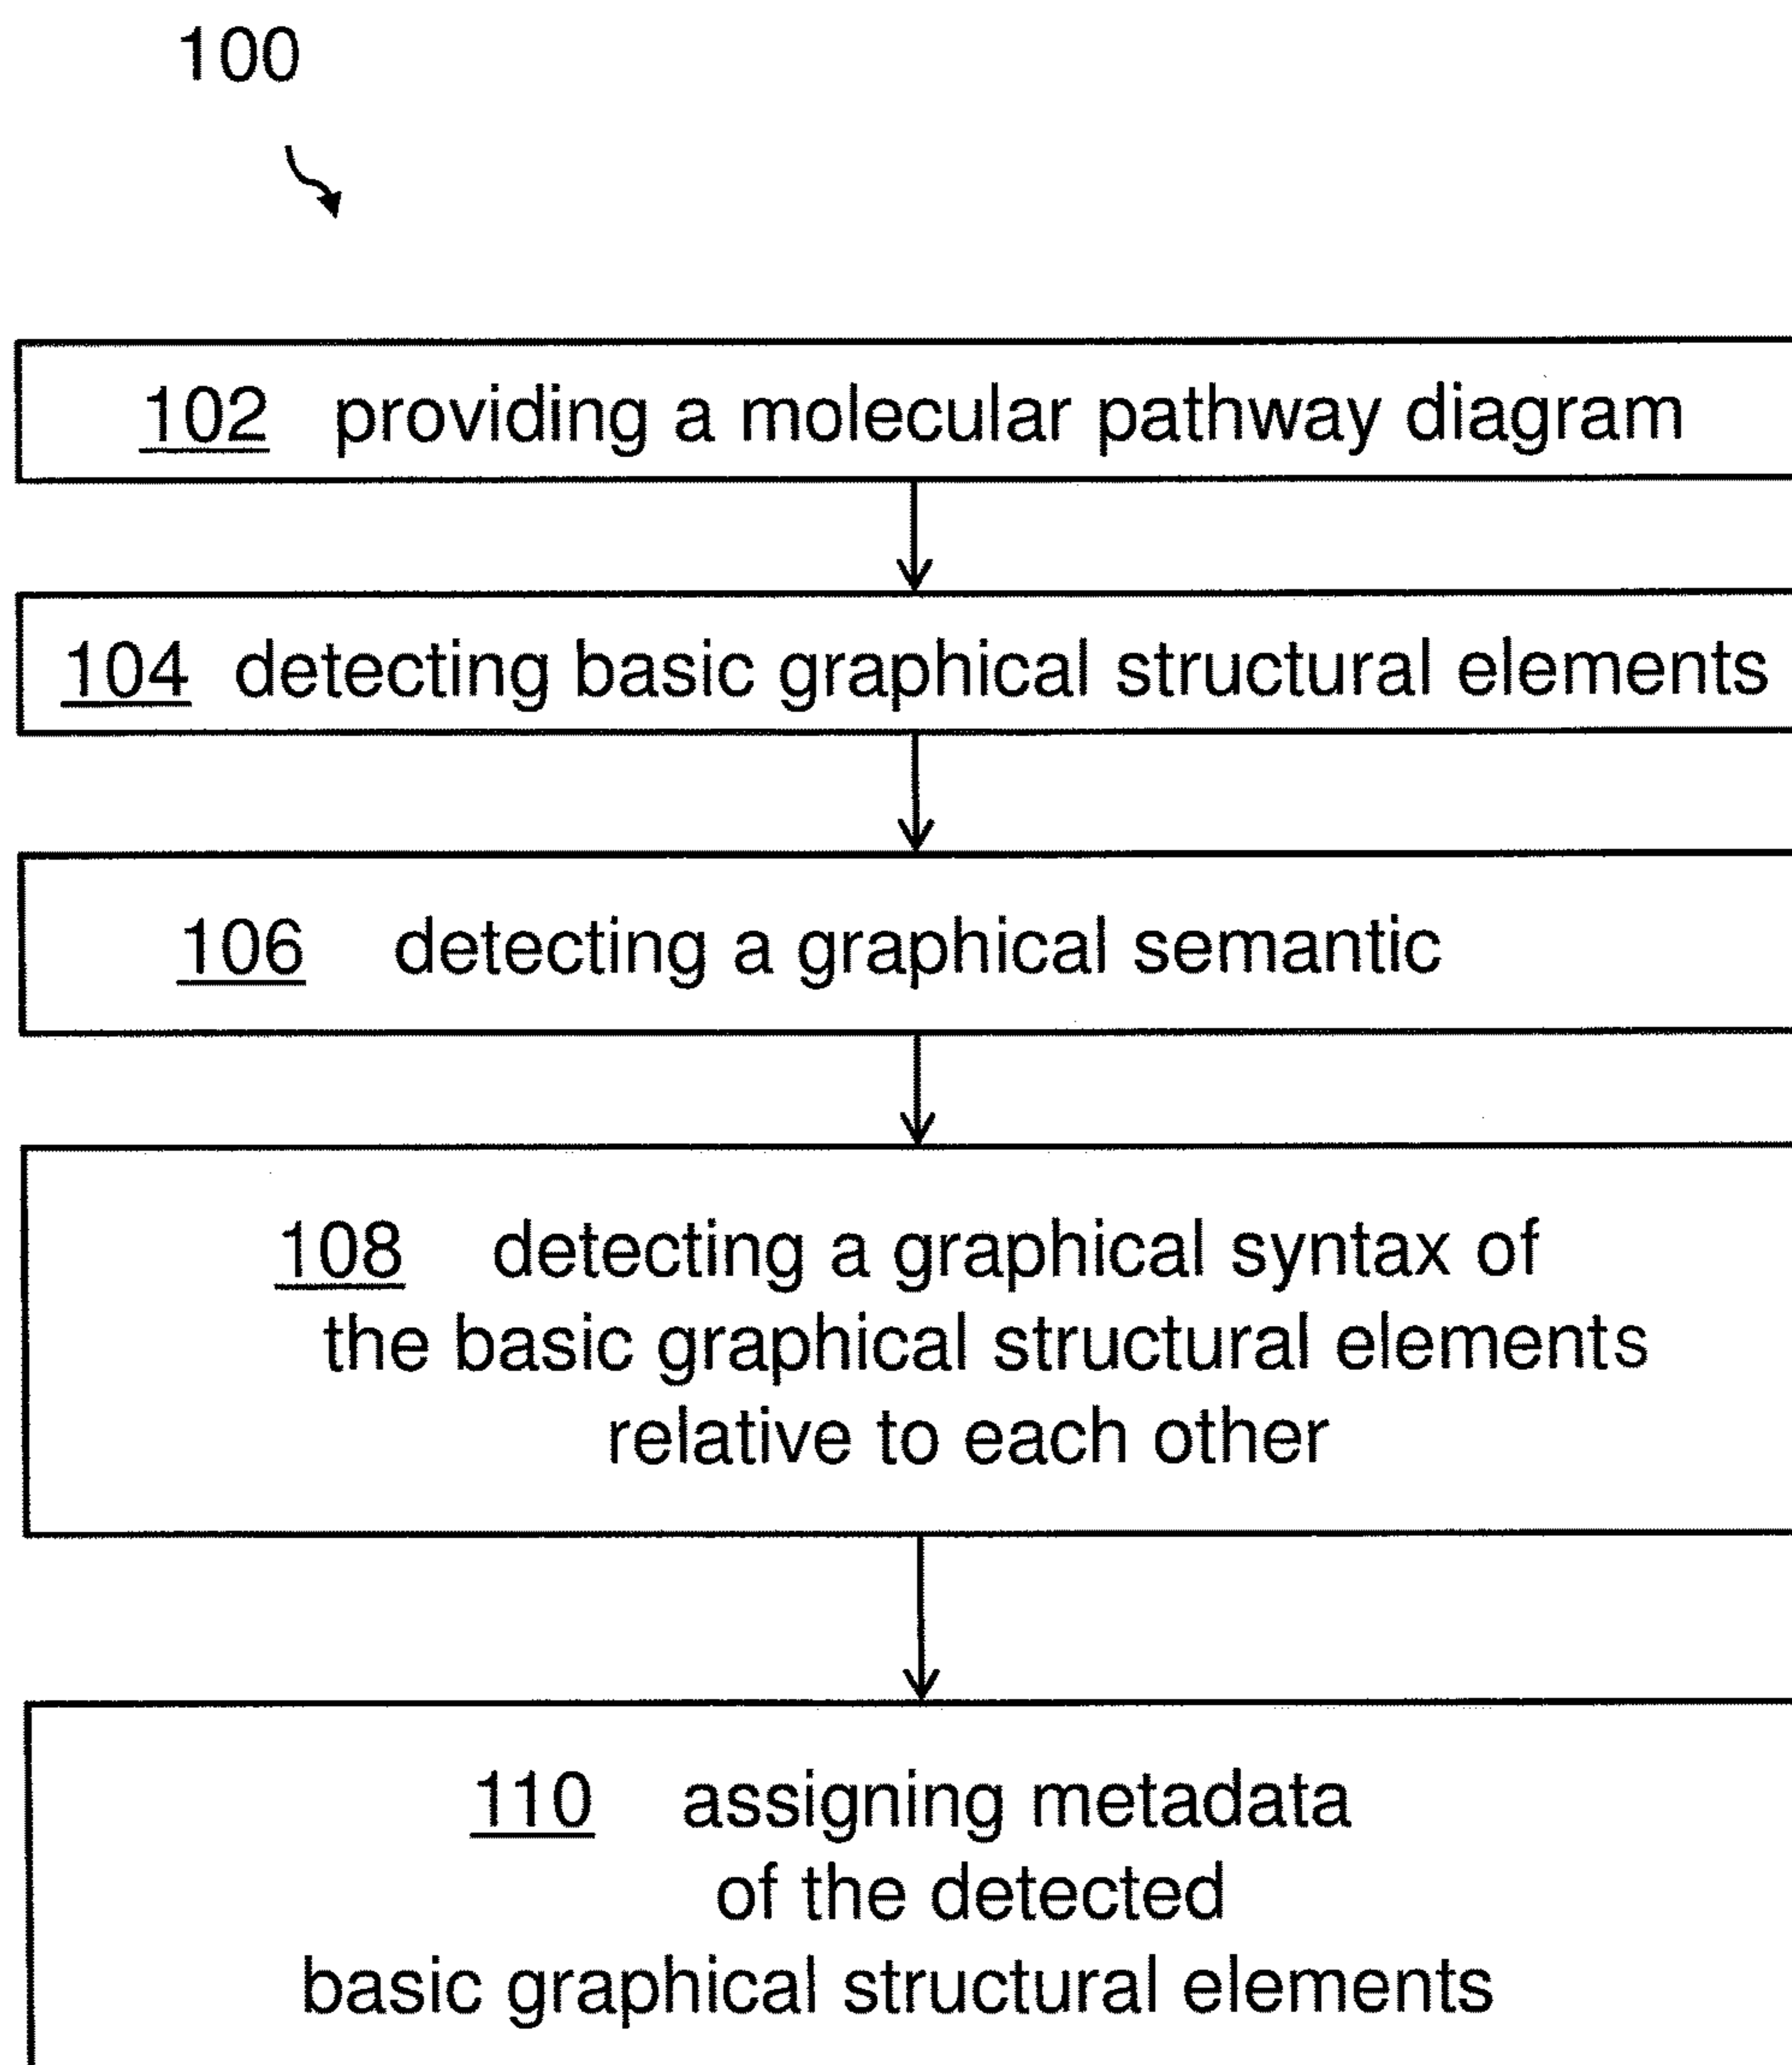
100

102 providing a molecular pathway diagram

104 detecting basic graphical structural elements

106 detecting a graphical semantic

108 detecting a graphical syntax of the basic graphical structural elements relative to each other

110 assigning metadata of the detected basic graphical structural elements